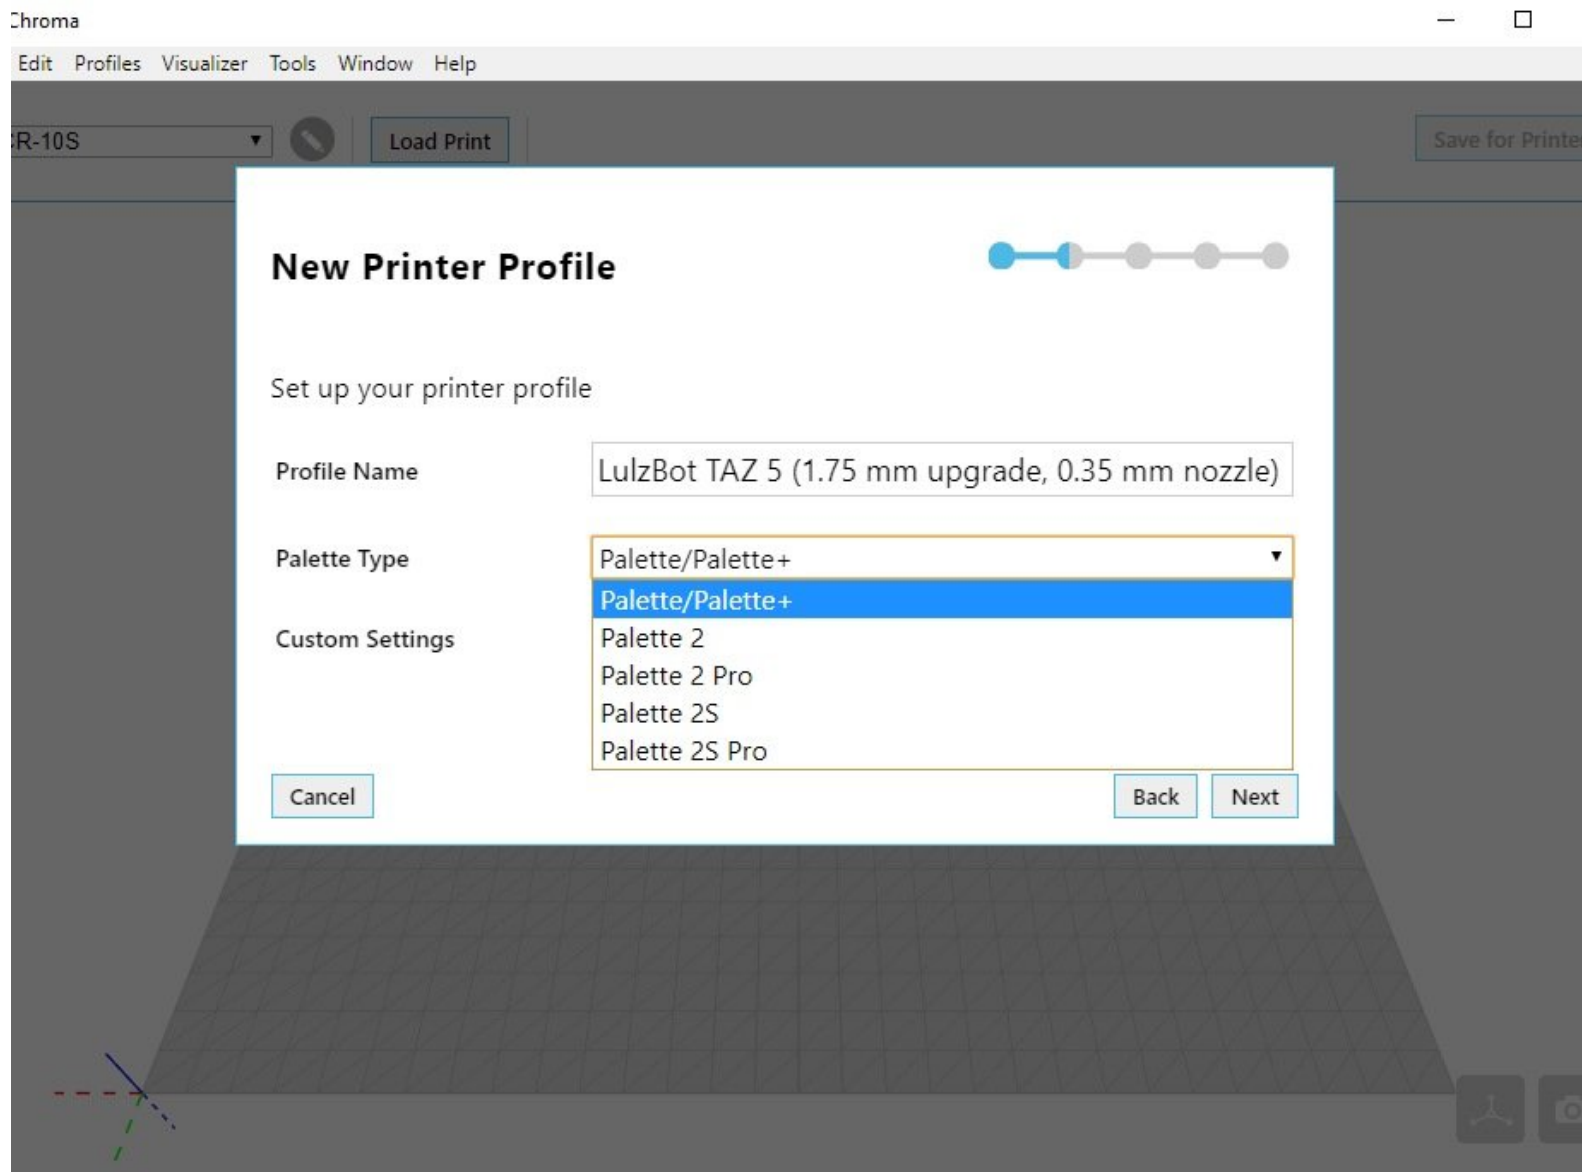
Chroma

Edit Profiles Visualizer Tools Window Help

CR-10S

Load Print

Save for Printe

New Printer Profile

Set up your printer profile

Profile Name

LulzBot TAZ 5 (1.75 mm upgrade, 0.35 mm nozzle)

Palette Type

Palette/Palette+

Custom Settings

Palette/Palette+
Palette 2
Palette 2 Pro
Palette 2S
Palette 2S Pro

Cancel

Back

Next